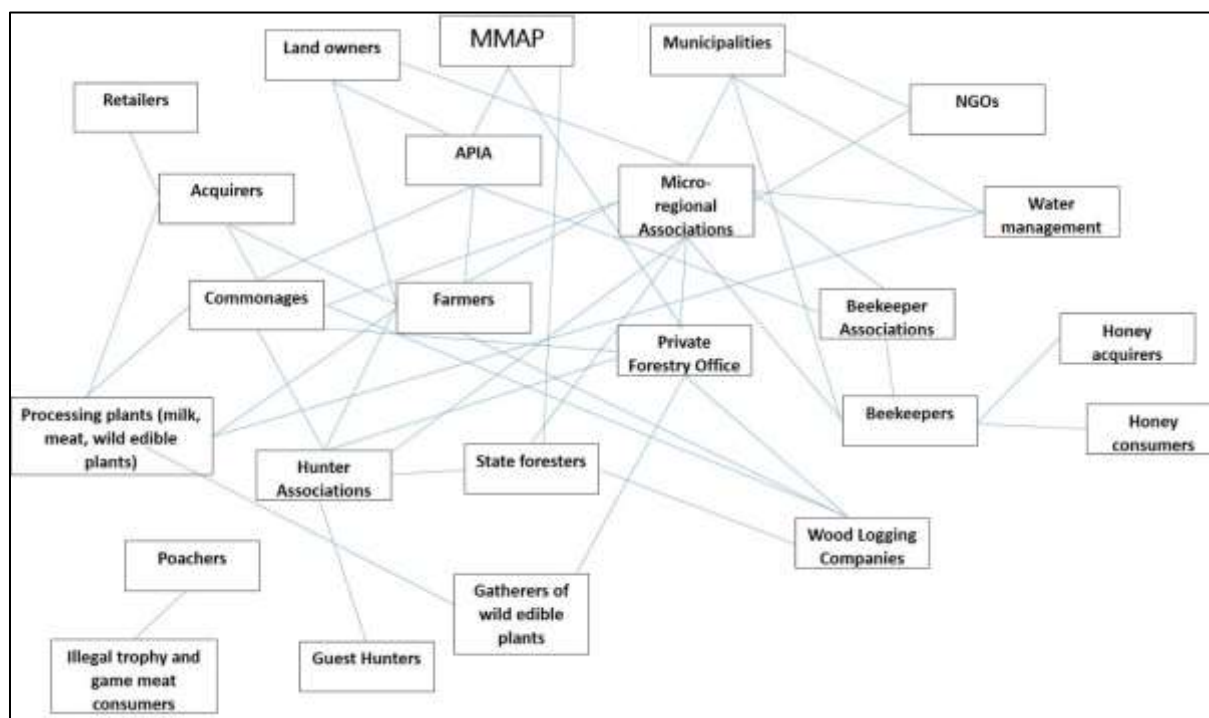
Land owners

MMAP

Municipalities

Retailers

NGOs

APIA

Acquirers

Micro-regional Associations

Water management

Commonages

Farmers

Beekeeper Associations

Private Forestry Office

Honey acquirers

Processing plants (milk, meat, wild edible plants)

Beekeepers

Honey consumers

Hunter Associations

State foresters

Wood Logging Companies

Poachers

Gatherers of wild edible plants

Illegal trophy and game meat consumers

Guest Hunters